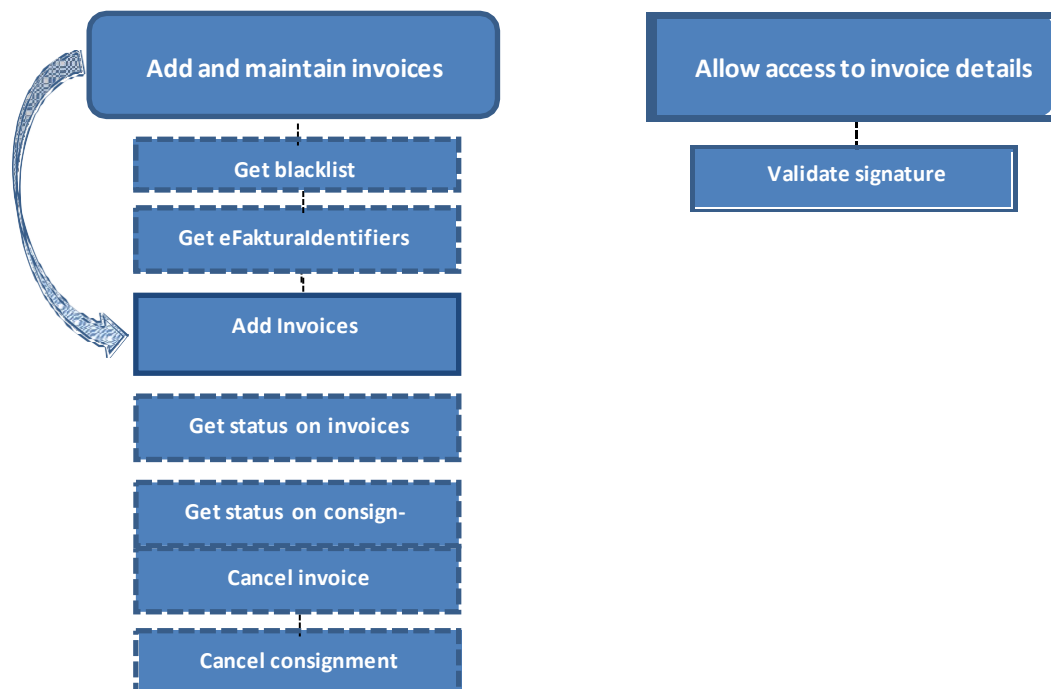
Add and maintain invoices

Get blacklist

Get eFakturaIdentifiers

Add Invoices

Get status on invoices

Get status on consign-

Cancel invoice

Cancel consignment

Allow access to invoice details

Validate signature